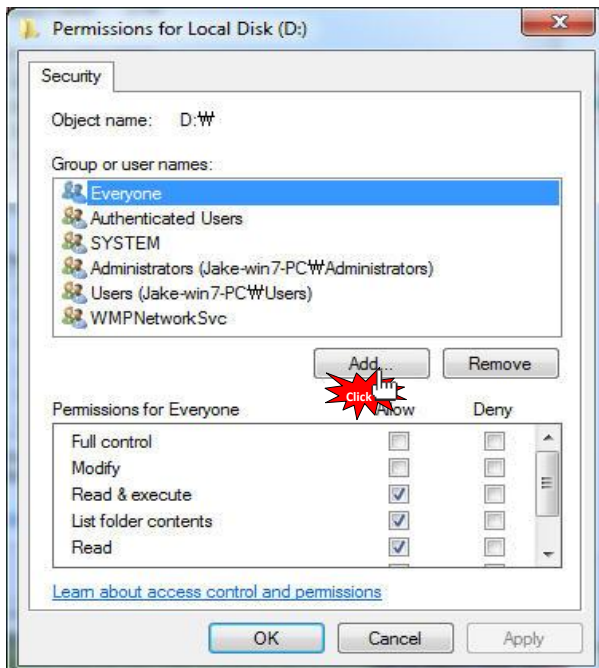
Permissions for Local Disk (D:)

Security

Object name: D:₩

Group or user names:

Everyone
Authenticated Users
SYSTEM
Administrators (Jake-win7-PC₩Administrators)
Users (Jake-win7-PC₩Users)
WMPNetworkSvc

Add...
Remove

Click

| Permissions for Everyone | Allow | Deny |
|---|---|---|
| Full control | ☐ | ☐ |
| Modify | ☐ | ☐ |
| Read & execute | ☑ | ☐ |
| List folder contents | ☑ | ☐ |
| Read | ☑ | ☐ |

Learn about access control and permissions

OK
Cancel
Apply